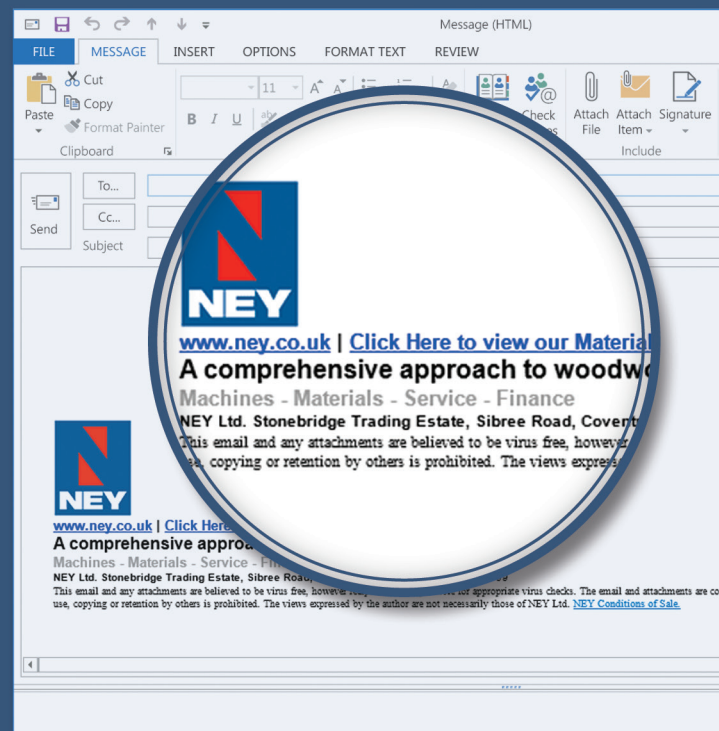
Message (HTML)

FILE MESSAGE INSERT OPTIONS FORMAT TEXT REVIEW

Cut
Copy
Paste
Format Painter
Clipboard

11

B I U

Check

Attach File Attach Item Signature
Include

Send
To...
Cc...
Subject

NEY

www.ney.co.uk | Click Here to view our Material
A comprehensive approach to woodwo
Machines - Materials - Service - Finance
NEY Ltd. Stonebridge Trading Estate, Sibree Road, Covent
This email and any attachments are believed to be virus free, however
use, copying or retention by others is prohibited. The views expres

NEY

www.ney.co.uk | Click Here
A comprehensive approa
Machines - Materials - Service - Fi
NEY Ltd. Stonebridge Trading Estate, Sibree Road,
This email and any attachments are believed to be virus free, however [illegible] for appropriate virus checks. The email and attachments are co
use, copying or retention by others is prohibited. The views expressed by the author are not necessarily those of NEY Ltd. NEY Conditions of Sale.